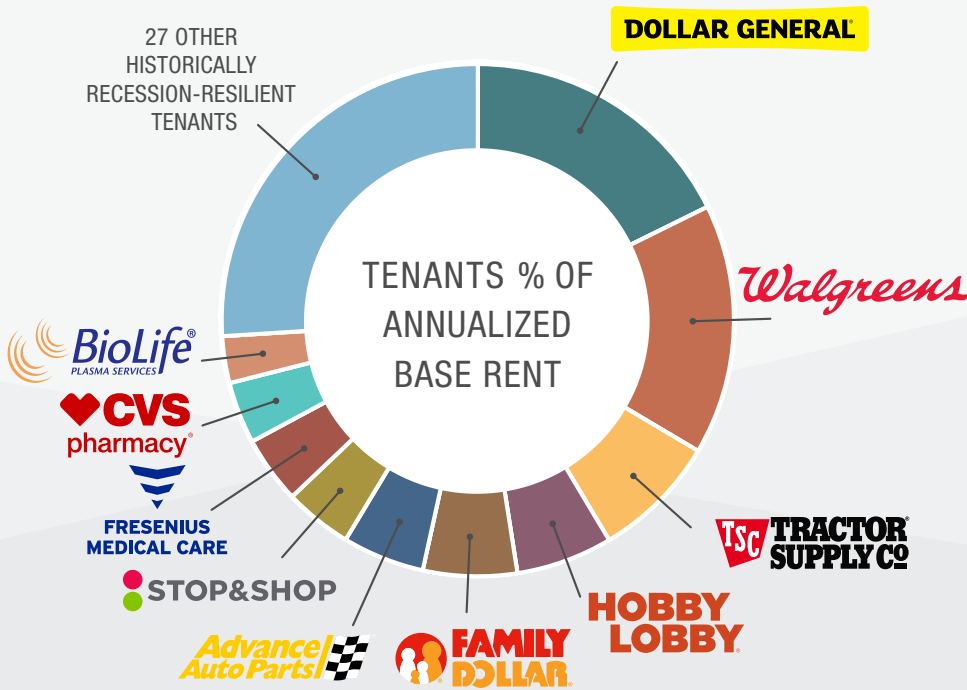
27 OTHER HISTORICALLY RECESSION-RESILIENT TENANTS

DOLLAR GENERAL

TENANTS % OF ANNUALIZED BASE RENT

Walgreens

BioLife® PLASMA SERVICES

CVS pharmacy®

FRESENIUS MEDICAL CARE

TSC TRACTOR SUPPLY Co

STOP&SHOP

HOBBY LOBBY

Advance Auto Parts

FAMILY DOLLAR